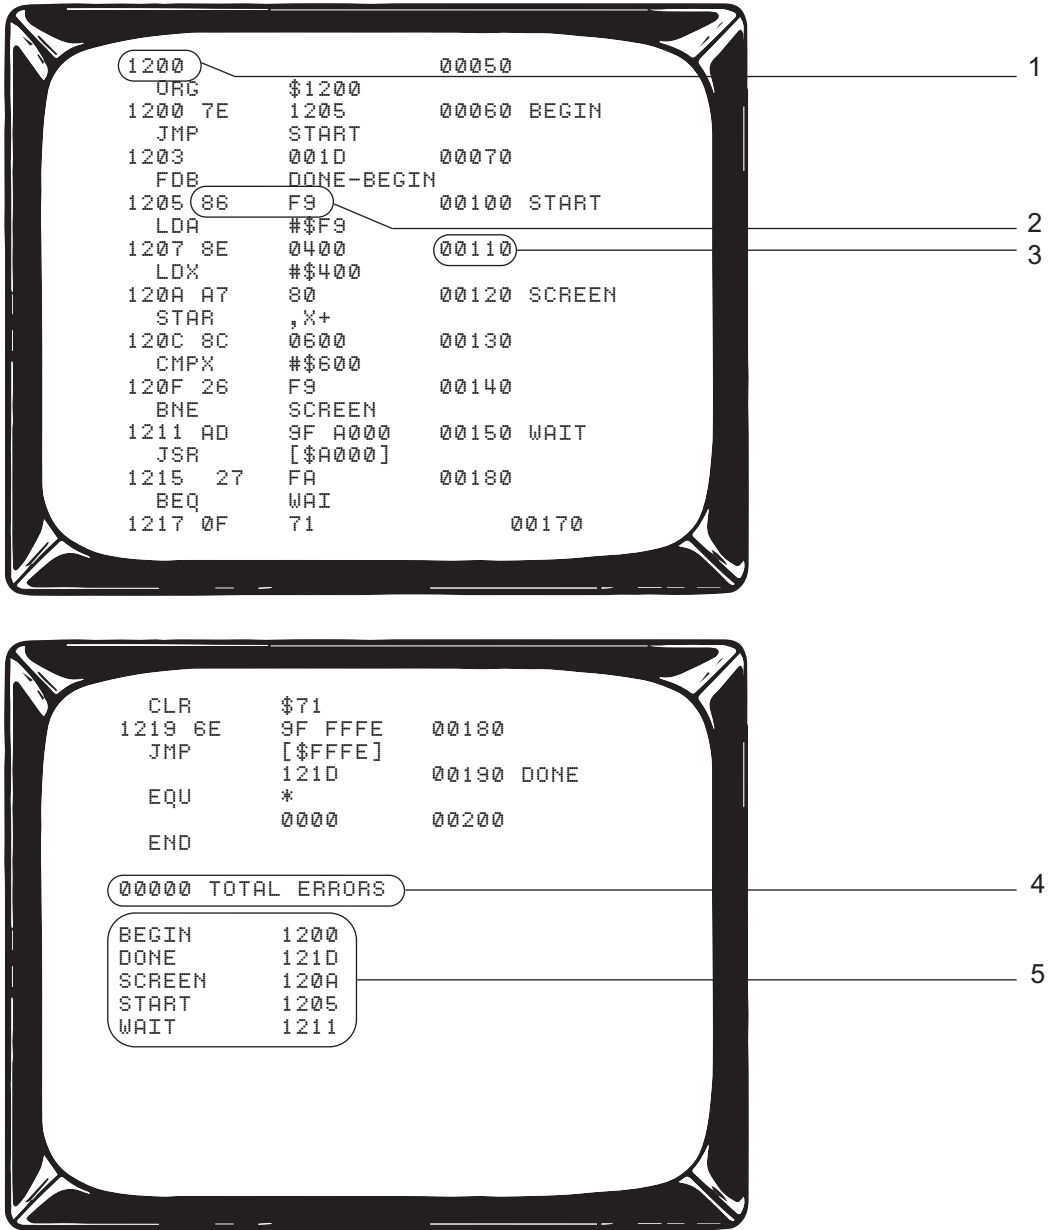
1200 00050
ORG $1200
1200 7E 1205 00060 BEGIN
JMP START
1203 001D 00070
FDB DONE-BEGIN
1205 86 F9 00100 START
LDA #$F9
1207 8E 0400 00110
LDX #$400
120A A7 80 00120 SCREEN
STAR ,X+
120C 8C 0600 00130
CMPX #$600
120F 26 F9 00140
BNE SCREEN
1211 AD 9F A000 00150 WAIT
JSR [$A000]
1215 27 FA 00180
BEQ WAI
1217 0F 71 00170

1
2
3

CLR $71
1219 6E 9F FFFE 00180
JMP [$FFFE]
121D 00190 DONE
EQU *
0000 00200
END

00000 TOTAL ERRORS

BEGIN 1200
DONE 121D
SCREEN 120A
START 1205
WAIT 1211

4
5